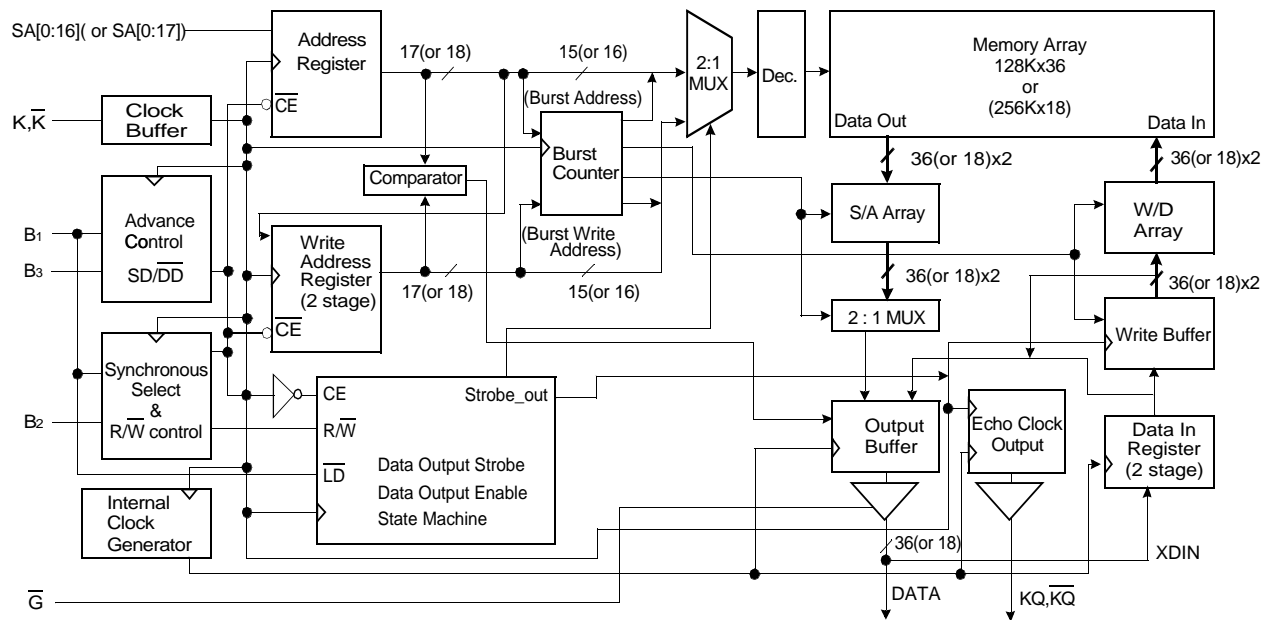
SA[0:16]( or SA[0:17])

Address Register

$\overline{CE}$

17(or 18)

15(or 16)

2:1 MUX

Dec.

Memory Array
128Kx36
or
(256Kx18)

Data Out

Data In

K,$\overline{K}$

Clock Buffer

(Burst Address)

Burst Counter

Comparator

36(or 18)x2

36(or 18)x2

Advance Control

SD/$\overline{DD}$

S/A Array

W/D Array

B1

B3

(Burst Write Address)

Write Address Register (2 stage)

17(or 18)

15(or 16)

36(or 18)x2

36(or 18)x2

$\overline{CE}$

2 : 1 MUX

Write Buffer

Synchronous Select & R/$\overline{W}$ control

CE

Strobe_out

B2

R/$\overline{W}$

Output Buffer

Echo Clock Output

Data In Register (2 stage)

$\overline{LD}$

Data Output Strobe

Data Output Enable

State Machine

Internal Clock Generator

36(or 18)

XDIN

$\overline{G}$

DATA

KQ,$\overline{KQ}$